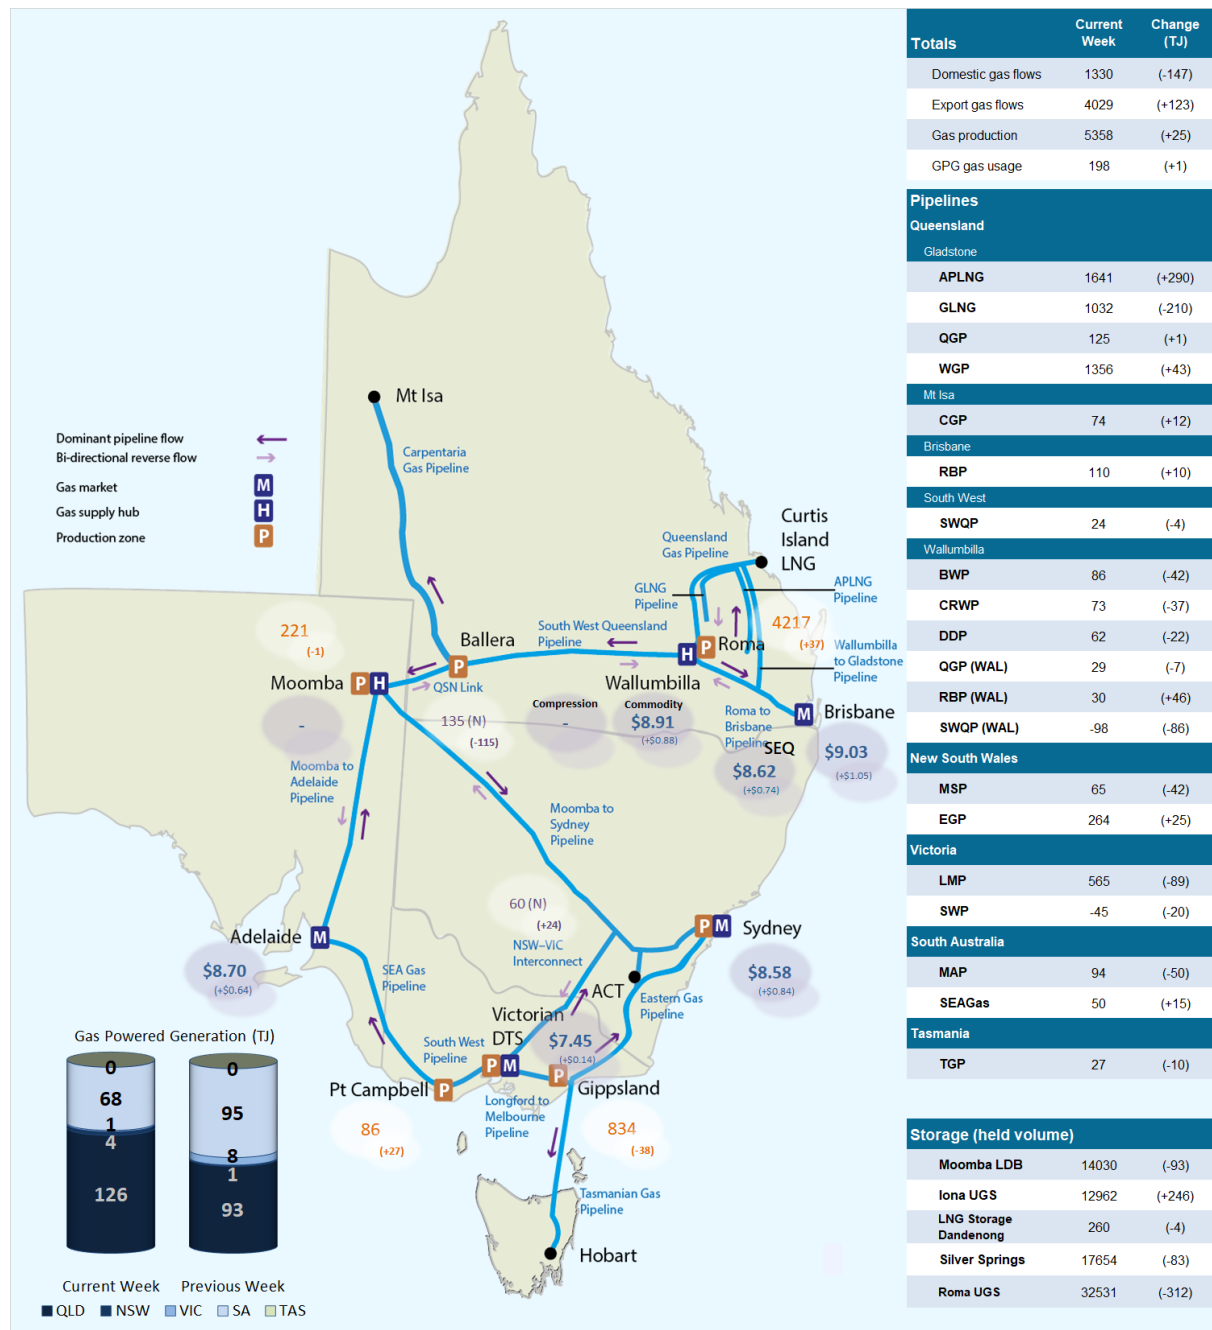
Dominant pipeline flow
Bi-directional reverse flow
Gas market M
Gas supply hub H
Production zone P

Mt Isa
Carpentaria Gas Pipeline
Curtis Island LNG
Queensland Gas Pipeline
GLNG Pipeline
APLNG Pipeline
4217
(+37)
Wallumbilla to Gladstone Pipeline
South West Queensland Pipeline
Ballera P
221
(-1)
Moomba P H
QSN Link
H P Roma
Wallumbilla
-
135 (N)
(-115)
Compression
-
Commodity
$8.91
(+$0.88)
Roma to Brisbane Pipeline
SEQ
$8.62
(+$0.74)
M Brisbane
$9.03
(+$1.05)
Moomba to Adelaide Pipeline
Moomba to Sydney Pipeline
60 (N)
(+24)
NSW–VIC Interconnect
P M Sydney
$8.58
(+$0.84)
Adelaide M
$8.70
(+$0.64)
SEA Gas Pipeline
ACT
Eastern Gas Pipeline
Victorian DTS
$7.45
(+$0.14)
South West Pipeline
P M
Pt Campbell P
P Gippsland
86
(+27)
Longford to Melbourne Pipeline
834
(-38)
Tasmanian Gas Pipeline
Hobart

Gas Powered Generation (TJ)
0
68
1
4
126
0
95
8
1
93
Current Week Previous Week
QLD NSW VIC SA TAS

| Totals | Current Week | Change (TJ) |
|---|---|---|
| Domestic gas flows | 1330 | (-147) |
| Export gas flows | 4029 | (+123) |
| Gas production | 5358 | (+25) |
| GPG gas usage | 198 | (+1) |

| Pipelines | | |
|---|---|---|
| Queensland | | |
| Gladstone | | |
| APLNG | 1641 | (+290) |
| GLNG | 1032 | (-210) |
| QGP | 125 | (+1) |
| WGP | 1356 | (+43) |
| Mt Isa | | |
| CGP | 74 | (+12) |
| Brisbane | | |
| RBP | 110 | (+10) |
| South West | | |
| SWQP | 24 | (-4) |
| Wallumbilla | | |
| BWP | 86 | (-42) |
| CRWP | 73 | (-37) |
| DDP | 62 | (-22) |
| QGP (WAL) | 29 | (-7) |
| RBP (WAL) | 30 | (+46) |
| SWQP (WAL) | -98 | (-86) |
| New South Wales | | |
| MSP | 65 | (-42) |
| EGP | 264 | (+25) |
| Victoria | | |
| LMP | 565 | (-89) |
| SWP | -45 | (-20) |
| South Australia | | |
| MAP | 94 | (-50) |
| SEAGas | 50 | (+15) |
| Tasmania | | |
| TGP | 27 | (-10) |

| Storage (held volume) | | |
|---|---|---|
| Moomba LDB | 14030 | (-93) |
| Iona UGS | 12962 | (+246) |
| LNG Storage Dandenong | 260 | (-4) |
| Silver Springs | 17654 | (-83) |
| Roma UGS | 32531 | (-312) |